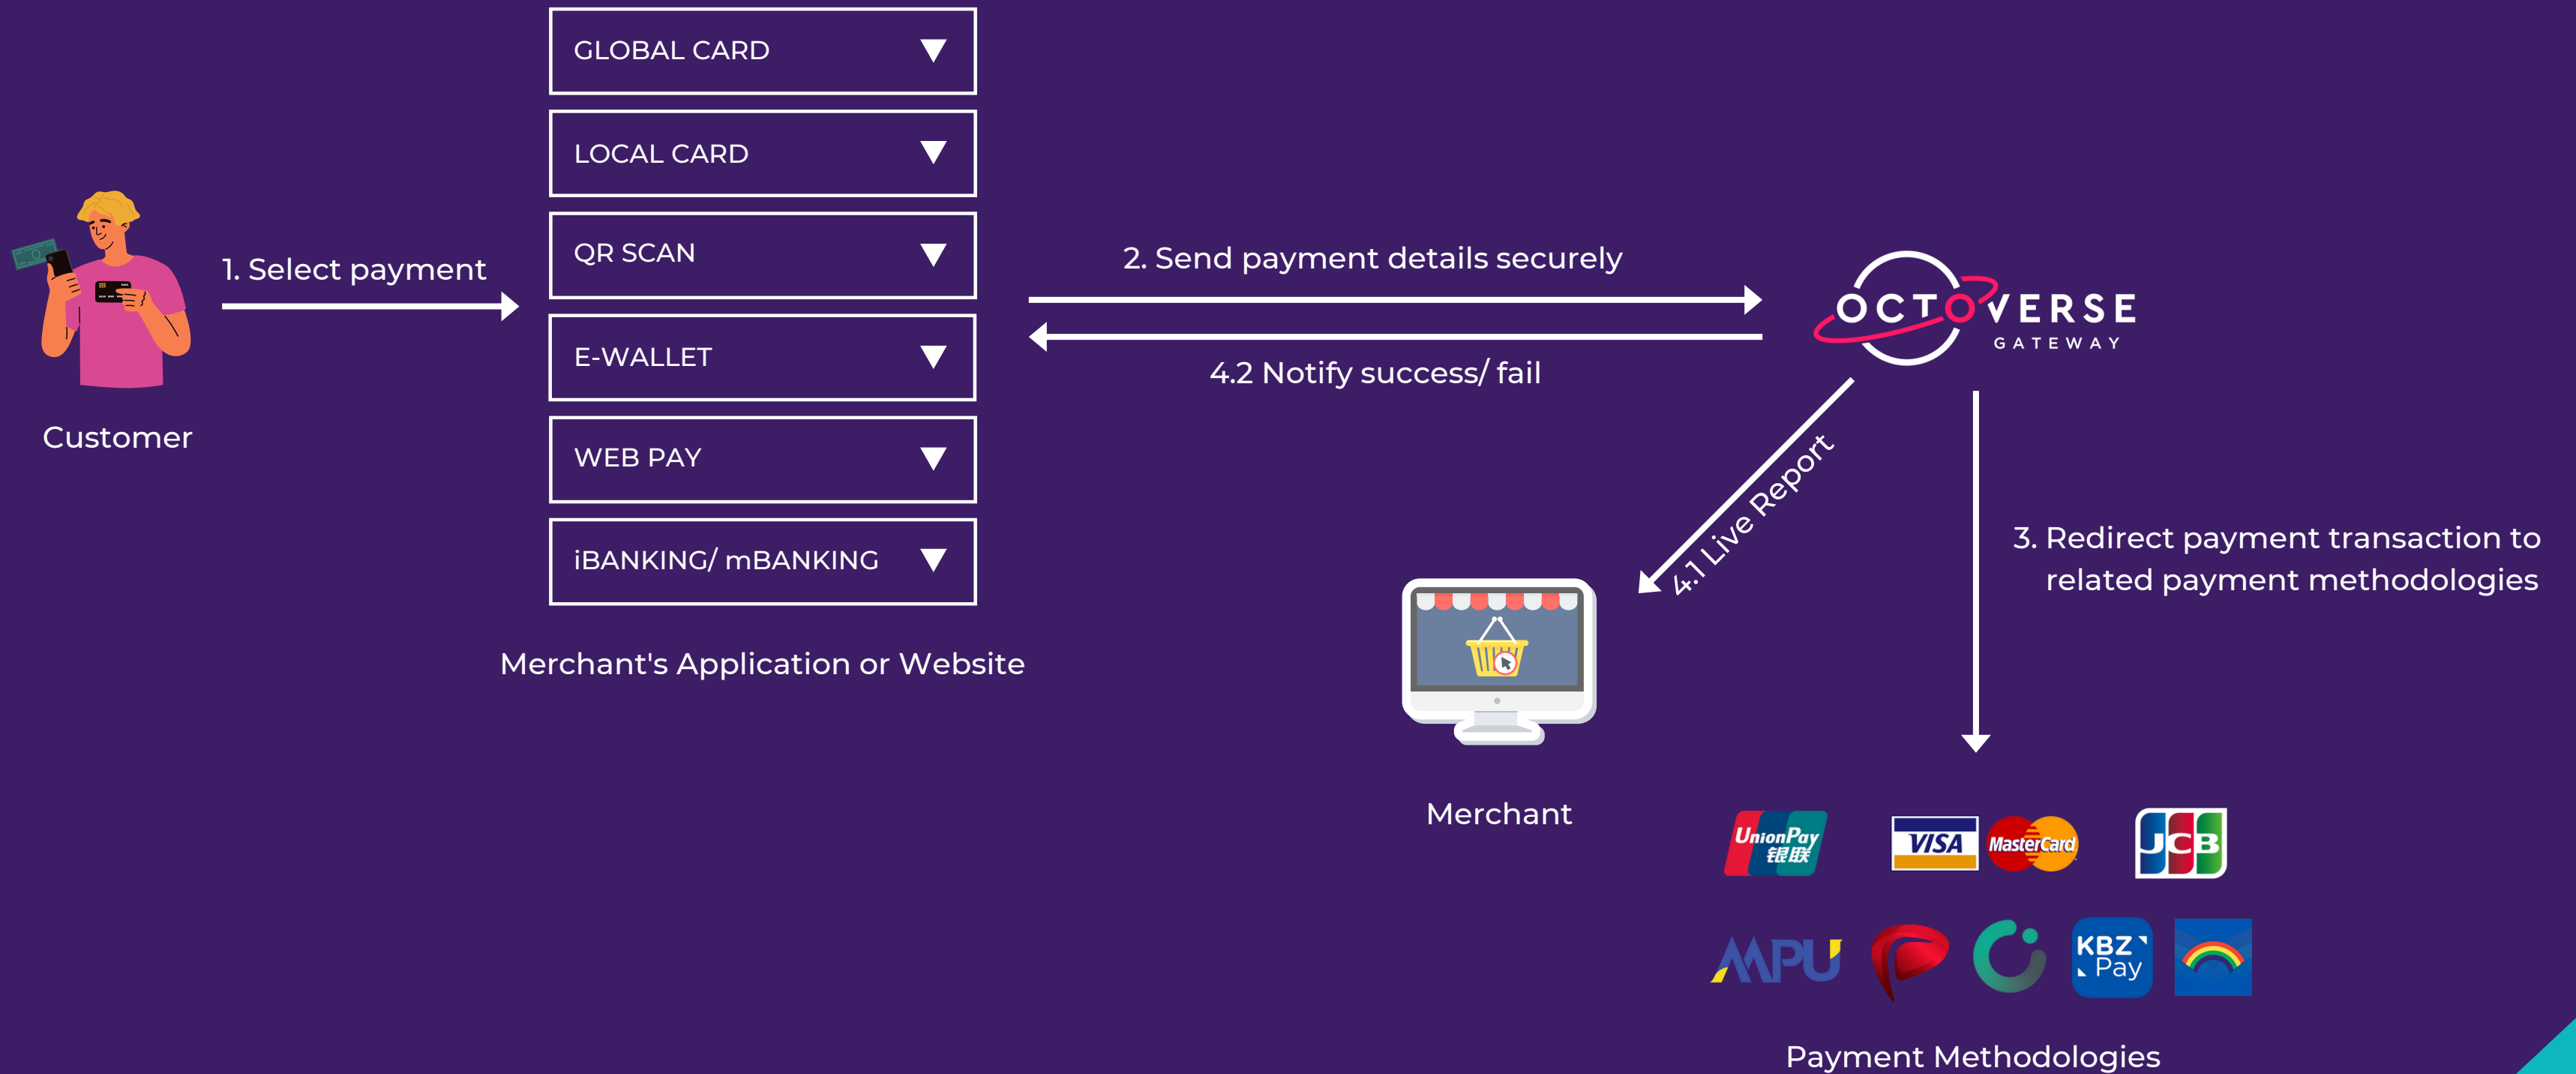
Customer

1. Select payment

GLOBAL CARD

LOCAL CARD

QR SCAN

E-WALLET

WEB PAY

iBANKING/ mBANKING

Merchant's Application or Website

2. Send payment details securely

4.2 Notify success/ fail

OCTOVERSE GATEWAY

4.1 Live Report

Merchant

3. Redirect payment transaction to related payment methodologies

UnionPay 银联

VISA

MasterCard

JCB

MPU

KBZ Pay

Payment Methodologies